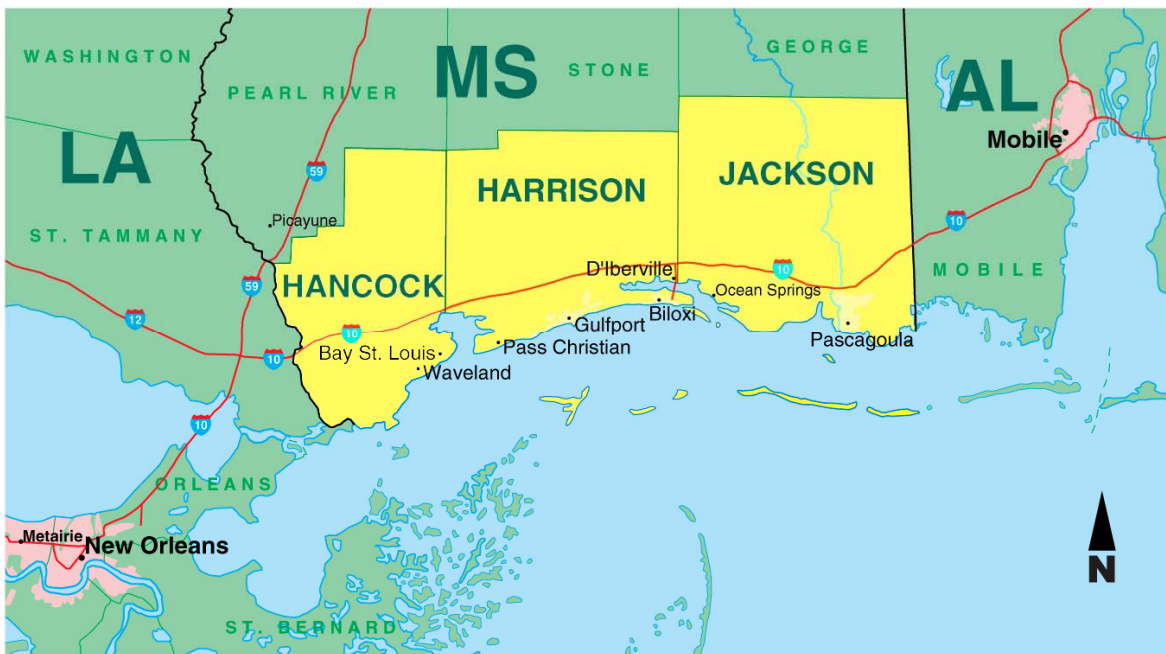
WASHINGTON
MS
STONE
GEORGE
AL
PEARL RIVER
LA
Mobile
HARRISON
JACKSON
59
Picayune
10
ST. TAMMANY
HANCOCK
D'Iberville
10
MOBILE
59
12
Ocean Springs
Biloxi
10
Gulfport
10
Bay St. Louis
Pass Christian
Pascagoula
Waveland
10
ORLEANS
Metairie
New Orleans
N
ST. BERNARD